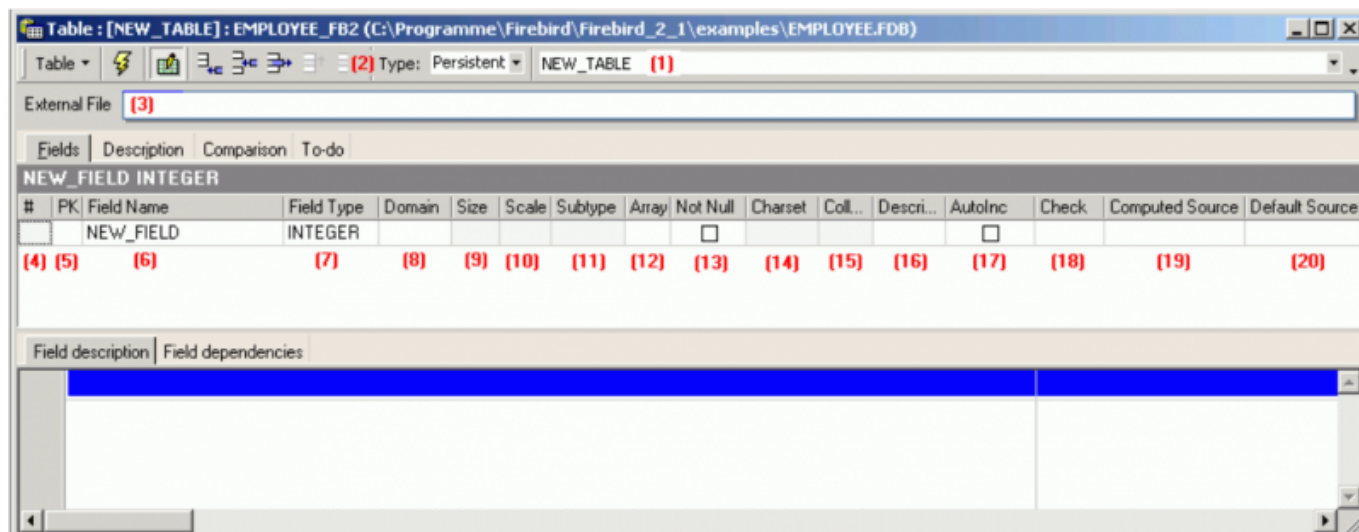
Table : [NEW_TABLE] : EMPLOYEE_FB2 (C:\Programme\Firebird\Firebird_2_1\examples\EMPLOYEE.FDB)

Table (2) Type: Persistent NEW_TABLE (1)

External File (3)

Fields Description Comparison To-do

NEW_FIELD INTEGER

| # | PK | Field Name | Field Type | Domain | Size | Scale | Subtype | Array | Not Null | Charset | Coll... | Descri... | AutoInc | Check | Computed Source | Default Source |
|---|---|---|---|---|---|---|---|---|---|---|---|---|---|---|---|---|
| | | NEW_FIELD | INTEGER | | | | | | ☐ | | | | ☐ | | | |
| (4) | (5) | (6) | (7) | (8) | (9) | (10) | (11) | (12) | (13) | (14) | (15) | (16) | (17) | (18) | (19) | (20) |

Field description Field dependencies